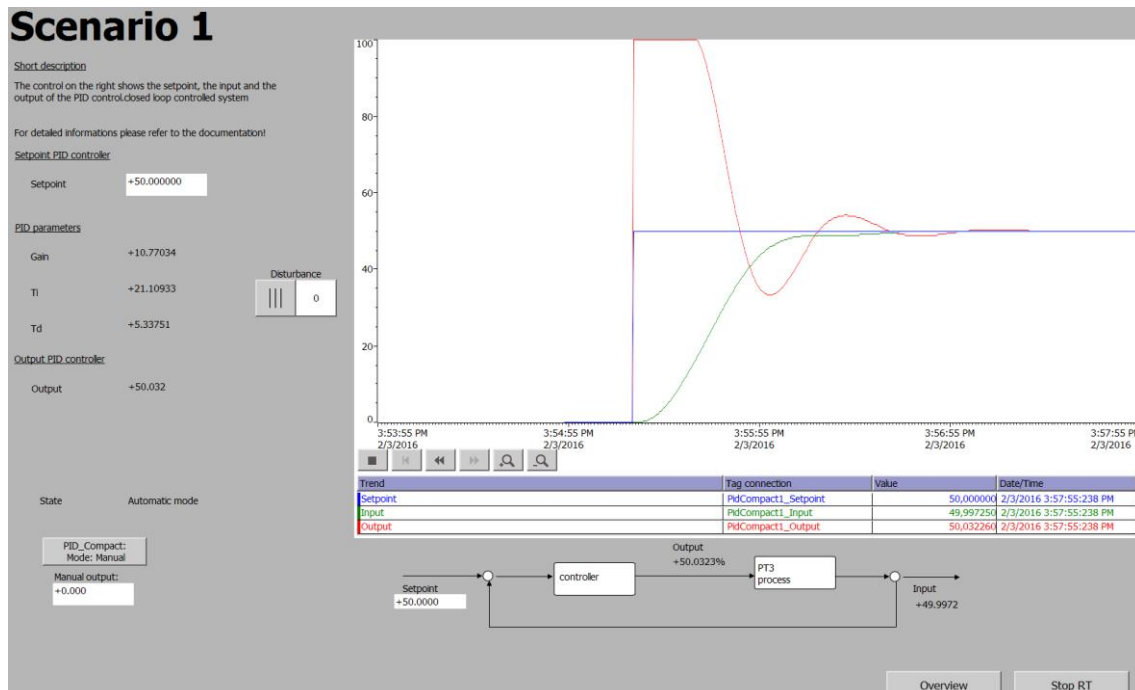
Scenario 1

Short description

The control on the right shows the setpoint, the input and the output of the PID control.closed loop controlled system

For detailed informations please refer to the documentation!

Setpoint PID controller

Setpoint +50.000000

PID parameters

Gain +10.77034

Ti +21.10933

Td +5.33751

Disturbance
0

Output PID controller

Output +50.032

State Automatic mode

PID_Compact: Mode: Manual

Manual output:
+0.000

100
80
60
40
20
0

3:53:55 PM
2/3/2016
3:54:55 PM
2/3/2016
3:55:55 PM
2/3/2016
3:56:55 PM
2/3/2016
3:57:55 P
2/3/2016

| Trend | Tag connection | Value | Date/Time |
|---|---|---|---|
| Setpoint | PidCompact1_Setpoint | 50,000000 | 2/3/2016 3:57:55:238 PM |
| Input | PidCompact1_Input | 49,997250 | 2/3/2016 3:57:55:238 PM |
| Output | PidCompact1_Output | 50,032260 | 2/3/2016 3:57:55:238 PM |

Output
+50.0323%

controller

PT3
process

Setpoint
+50.0000

Input
+49.9972

Overview

Stop RT